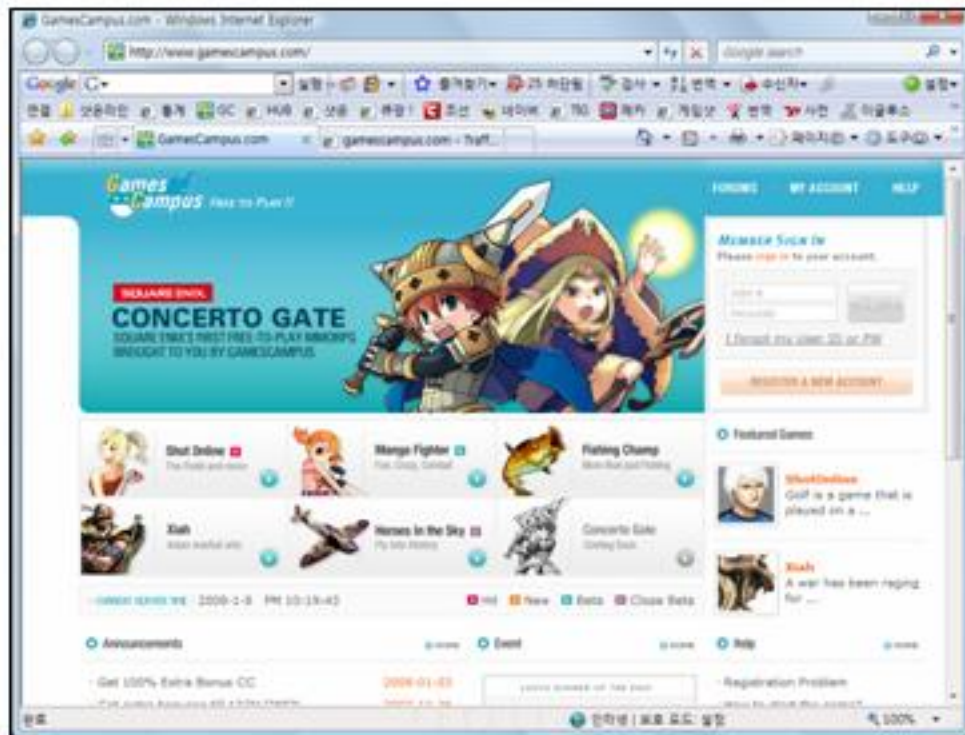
GamesCampus.com - Windows Internet Explorer

http://www.gamescampus.com/

Google search

Google

GamesCampus.com

gamescampus.com - Traff...

Games Campus Free to Play!!

FORUMS MY ACCOUNT HELP

SQUARE ENIX

CONCERTO GATE

SQUARE ENIX'S FIRST FREE-TO-PLAY MMORPG BROUGHT TO YOU BY GAMESCAMPUS

Member Sign In

Please sign in to your account.

I forgot my User ID or PW

REGISTER A NEW ACCOUNT

Shot Online

Manga Fighter

Fishing Champ

Xiah

Heroes in the Sky

Concerto Gate

2008-1-8 PM 10:19:43

Hot New Beta Close Beta

Featured Games

ShotOnline

Golf is a game that is played on a ...

Xiah

A war has been raging for ...

Announcements

Event

Help

Get 100% Extra Bonus CC

2008-01-03

Registration Problem

100%